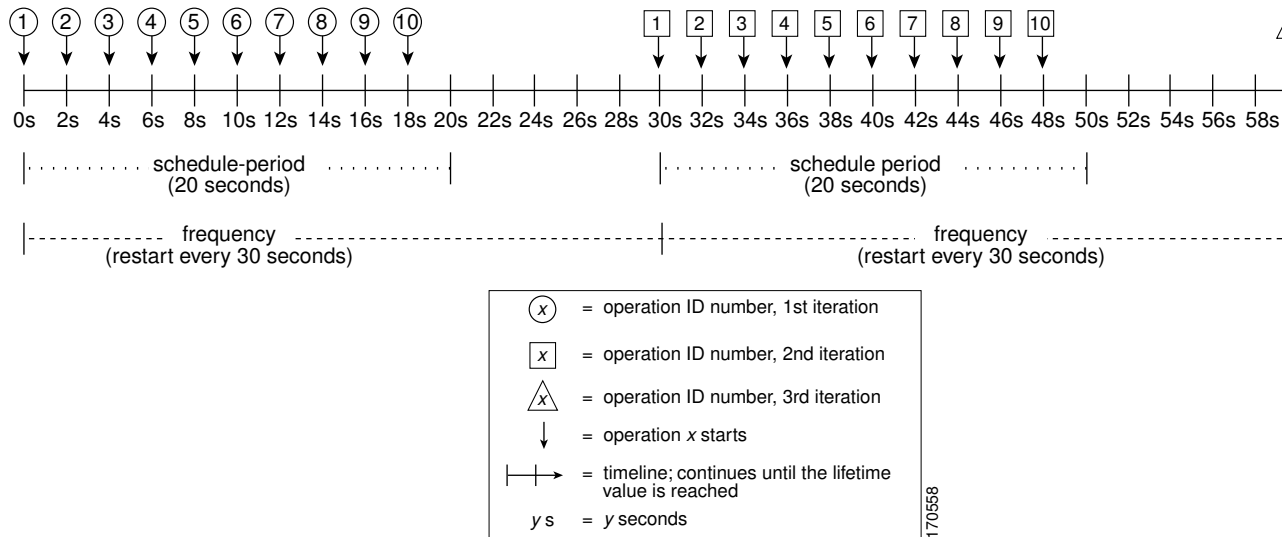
1 2 3 4 5 6 7 8 9 10

1 2 3 4 5 6 7 8 9 10

0s 2s 4s 6s 8s 10s 12s 14s 16s 18s 20s 22s 24s 26s 28s 30s 32s 34s 36s 38s 40s 42s 44s 46s 48s 50s 52s 54s 56s 58s

schedule-period (20 seconds)

schedule period (20 seconds)

frequency (restart every 30 seconds)

frequency (restart every 30 seconds)

$x$ = operation ID number, 1st iteration

$x$ = operation ID number, 2nd iteration

$x$ = operation ID number, 3rd iteration

= operation $x$ starts

= timeline; continues until the lifetime value is reached

$y$ s = $y$ seconds

170558